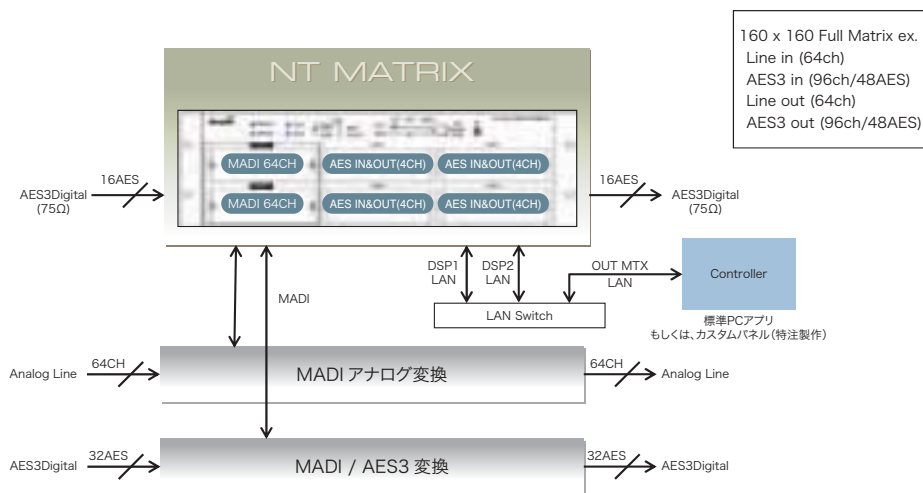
160 x 160 Full Matrix ex.
Line in (64ch)
AES3 in (96ch/48AES)
Line out (64ch)
AES3 out (96ch/48AES)

NT MATRIX

MADI 64CH
AES IN&OUT(4CH)
AES IN&OUT(4CH)
MADI 64CH
AES IN&OUT(4CH)
AES IN&OUT(4CH)

AES3Digital (75Ω)
16AES
16AES
AES3Digital (75Ω)

DSP1 LAN
DSP2 LAN
OUT MTX LAN
Controller
標準PCアプリ
もしくは、カスタムパネル(特注製作)
LAN Switch
MADI

Analog Line
64CH
MADI アナログ変換
64CH
Analog Line

AES3Digital
32AES
MADI / AES3 変換
32AES
AES3Digital